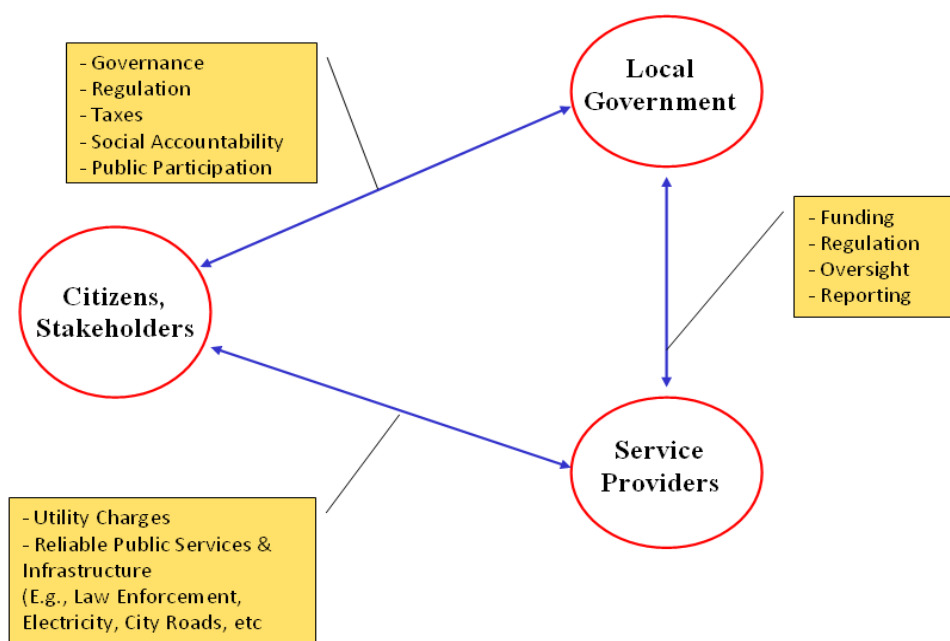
- Governance
- Regulation
- Taxes
- Social Accountability
- Public Participation

Local Government

- Funding
- Regulation
- Oversight
- Reporting

Citizens, Stakeholders

Service Providers

- Utility Charges
- Reliable Public Services & Infrastructure
(E.g., Law Enforcement, Electricity, City Roads, etc